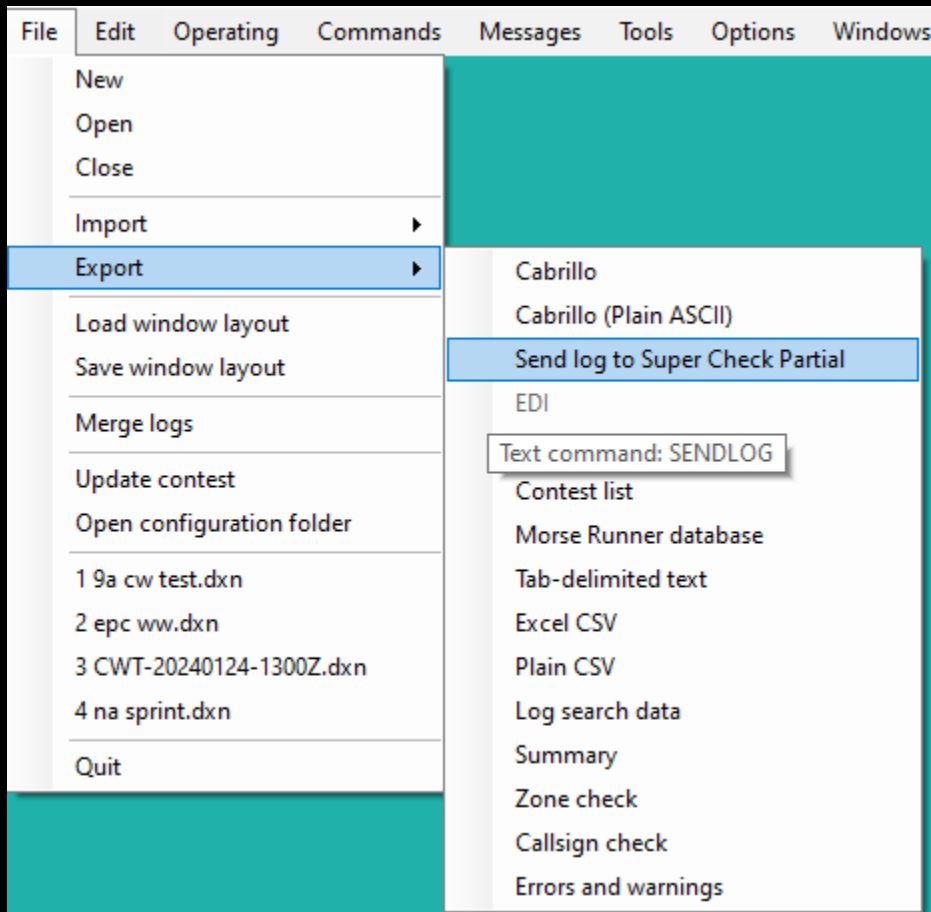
File Edit Operating Commands Messages Tools Options Windows

New
Open
Close
Import
Export
Load window layout
Save window layout
Merge logs
Update contest
Open configuration folder
1 9a cw test.dxn
2 epc ww.dxn
3 CWT-20240124-1300Z.dxn
4 na sprint.dxn
Quit

Cabrillo
Cabrillo (Plain ASCII)
Send log to Super Check Partial
EDI
Text command: SENDLOG
Contest list
Morse Runner database
Tab-delimited text
Excel CSV
Plain CSV
Log search data
Summary
Zone check
Callsign check
Errors and warnings